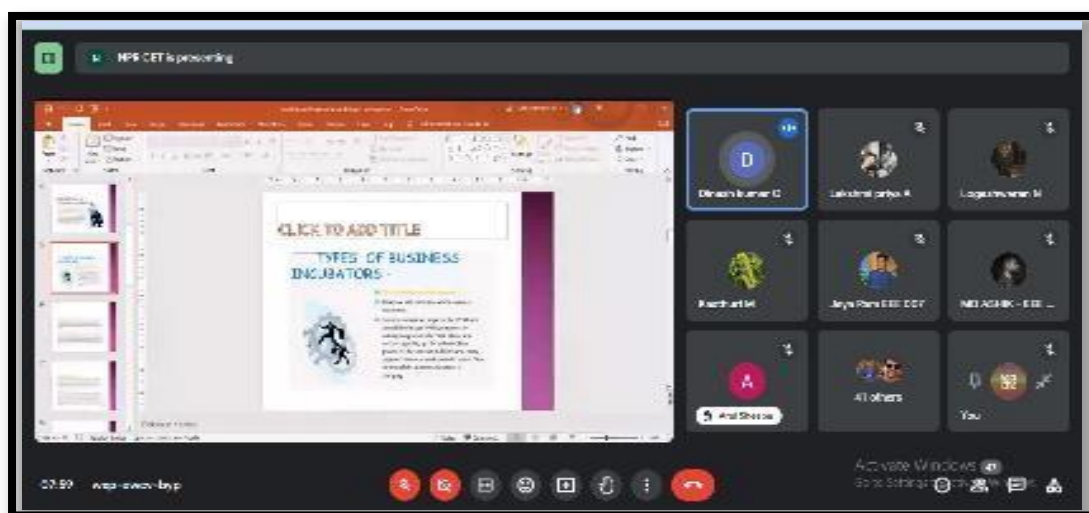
NPR CET is presenting

CLICK TO ADD TITLE

TYPES OF BUSINESS INCUBATORS -

D

Dinesh kumar C

Lakshmi priya A

Loganathan M

Keerthi M

Jaya Ram EEE DDY

MD ASHIK - EEE ...

A

Anil Sharma

41 others

You

07:59 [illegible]

Activate Windows
Go to Settings to activate Windows.